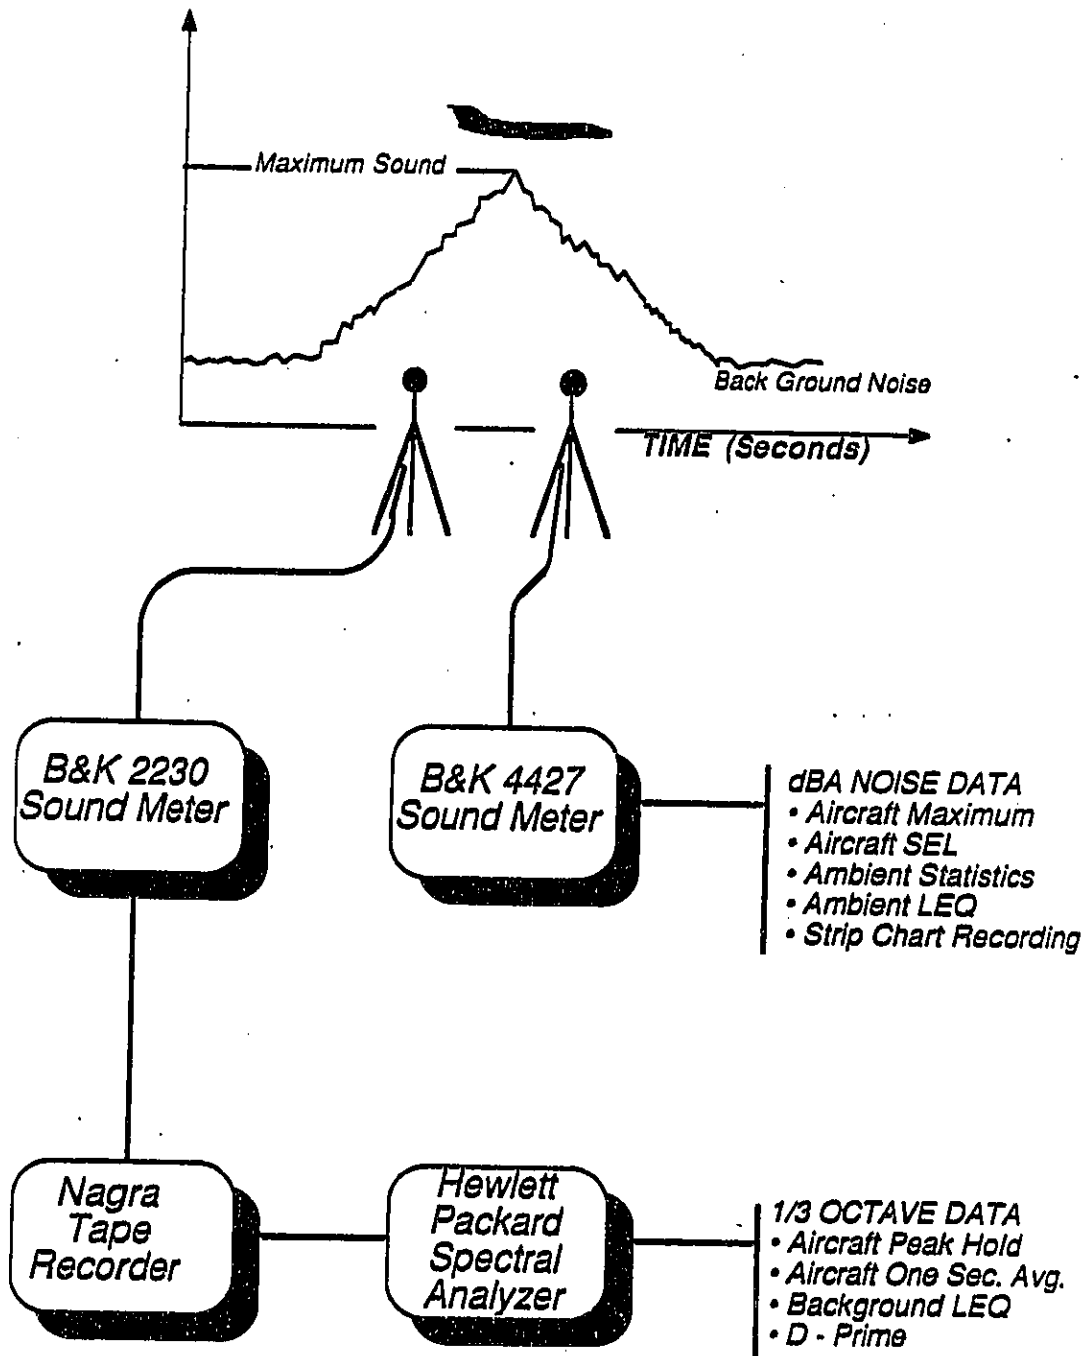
Maximum Sound

Back Ground Noise

TIME (Seconds)

B&K 2230 Sound Meter

B&K 4427 Sound Meter

dBA NOISE DATA
• Aircraft Maximum
• Aircraft SEL
• Ambient Statistics
• Ambient LEQ
• Strip Chart Recording

Nagra Tape Recorder

Hewlett Packard Spectral Analyzer

1/3 OCTAVE DATA
• Aircraft Peak Hold
• Aircraft One Sec. Avg.
• Background LEQ
• D - Prime